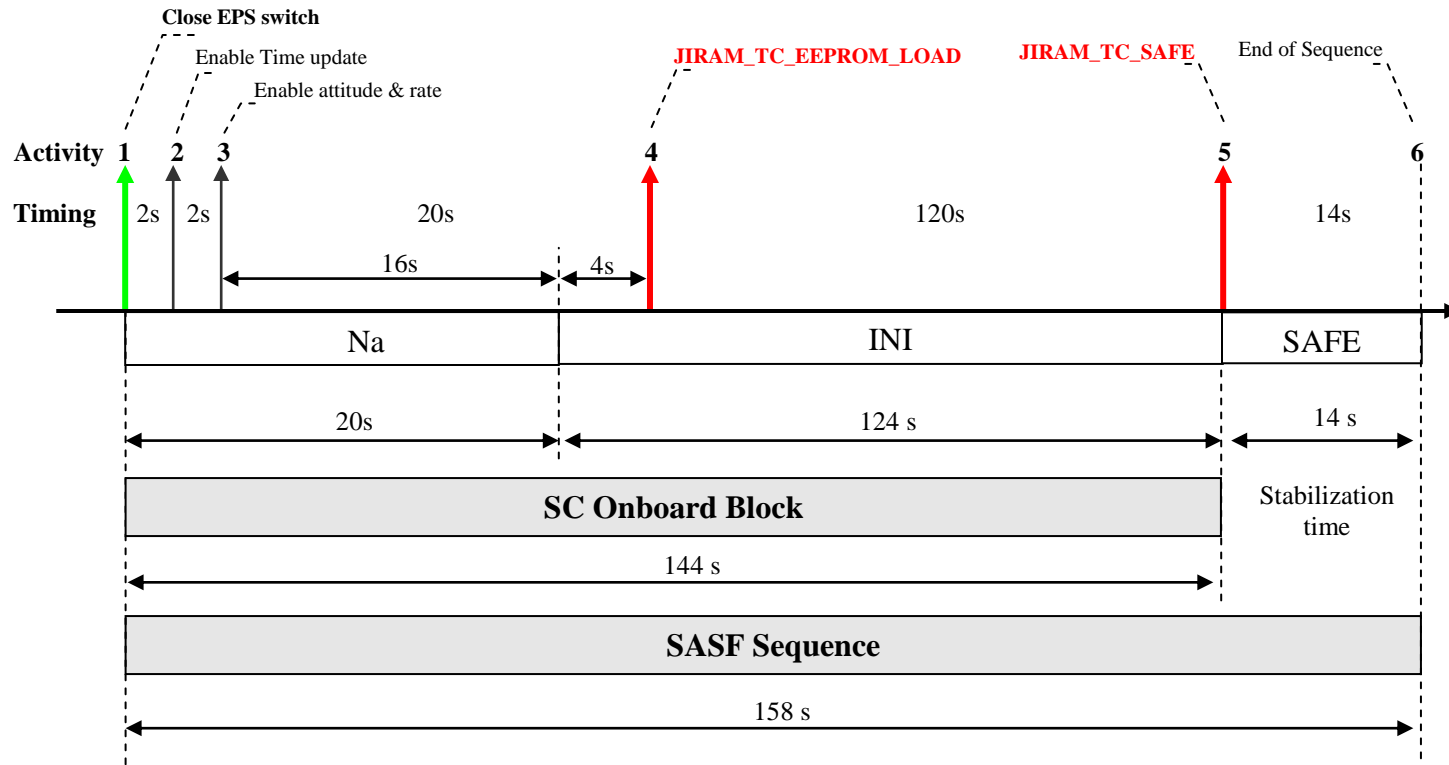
Close EPS switch

Enable Time update

Enable attitude & rate

JIRAM_TC_EEPROM_LOAD

JIRAM_TC_SAFE

End of Sequence

Activity 1 2 3 4 5 6

Timing 2s 2s 20s 120s 14s

16s

4s

Na

INI

SAFE

20s

124 s

14 s

SC Onboard Block

Stabilization time

144 s

SASF Sequence

158 s